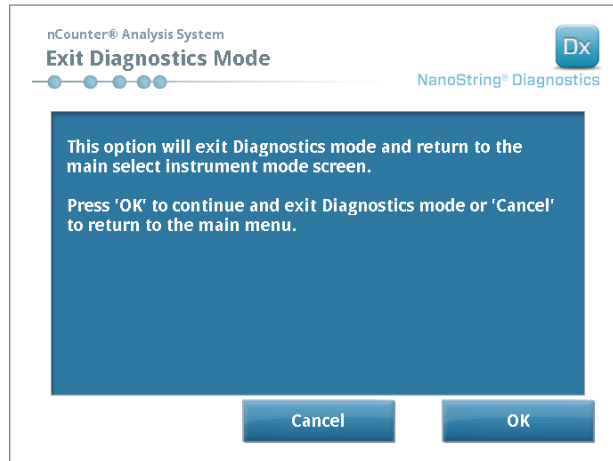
nCounter® Analysis System
Exit Diagnostics Mode

Dx
NanoString® Diagnostics

This option will exit Diagnostics mode and return to the main select instrument mode screen.

Press 'OK' to continue and exit Diagnostics mode or 'Cancel' to return to the main menu.

Cancel
OK